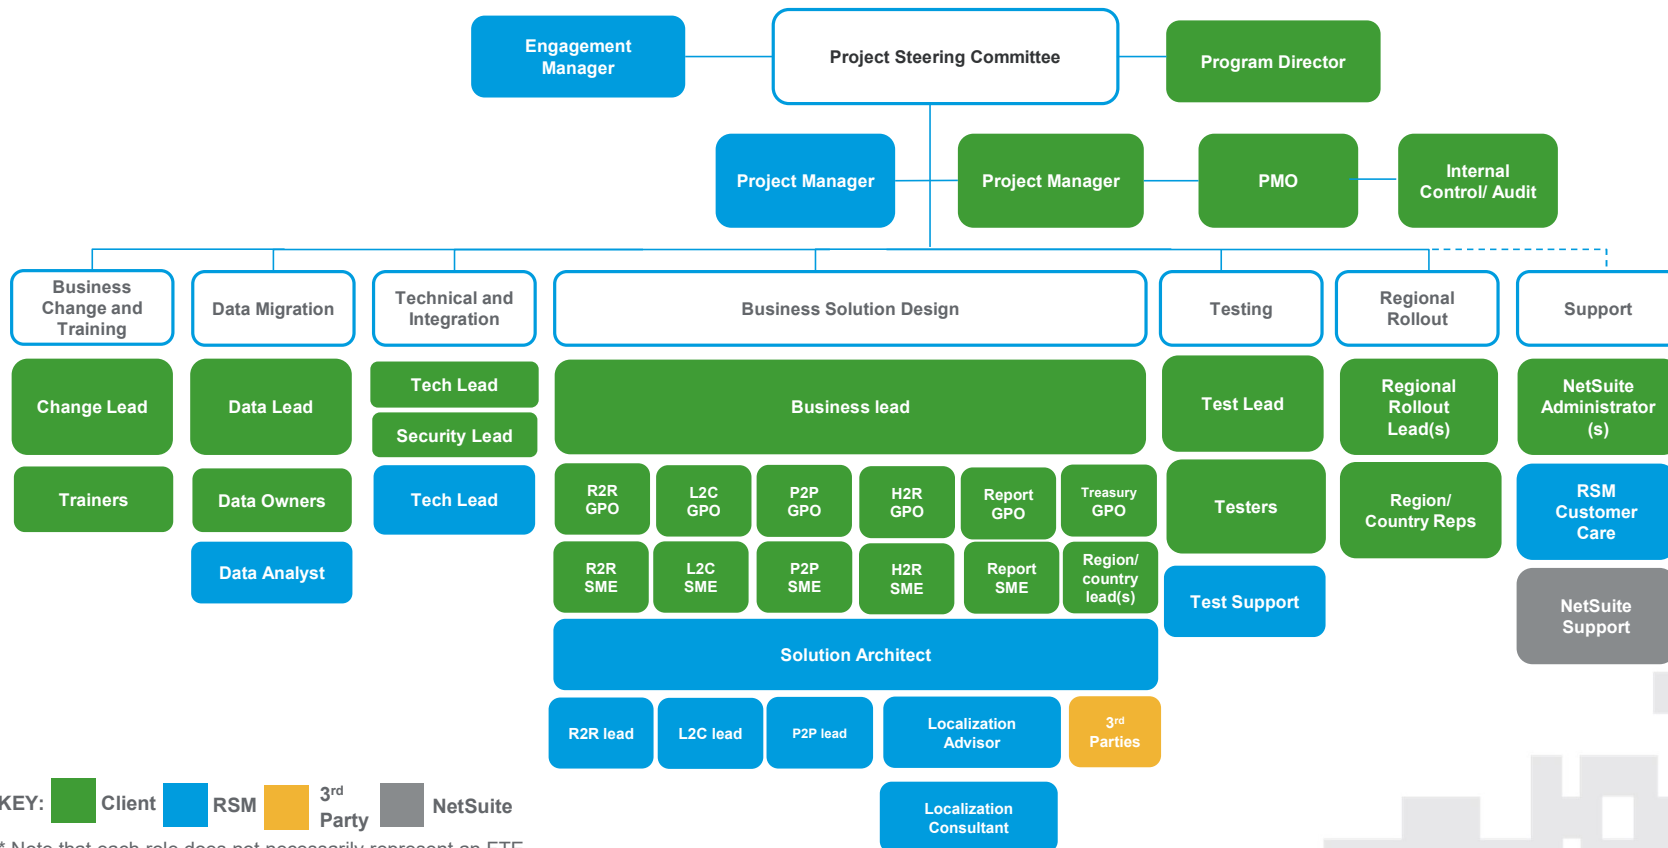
Engagement Manager

Project Steering Committee

Program Director

Project Manager

Project Manager

PMO

Internal Control/ Audit

Business Change and Training

Data Migration

Technical and Integration

Business Solution Design

Testing

Regional Rollout

Support

Change Lead

Data Lead

Tech Lead

Security Lead

Business lead

Test Lead

Regional Rollout Lead(s)

NetSuite Administrator (s)

Trainers

Data Owners

Tech Lead

R2R GPO

L2C GPO

P2P GPO

H2R GPO

Report GPO

Treasury GPO

Testers

Region/ Country Reps

RSM Customer Care

Data Analyst

R2R SME

L2C SME

P2P SME

H2R SME

Report SME

Region/ country lead(s)

Test Support

NetSuite Support

Solution Architect

R2R lead

L2C lead

P2P lead

Localization Advisor

3rd Parties

Localization Consultant

KEY: Client RSM 3rd Party NetSuite

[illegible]